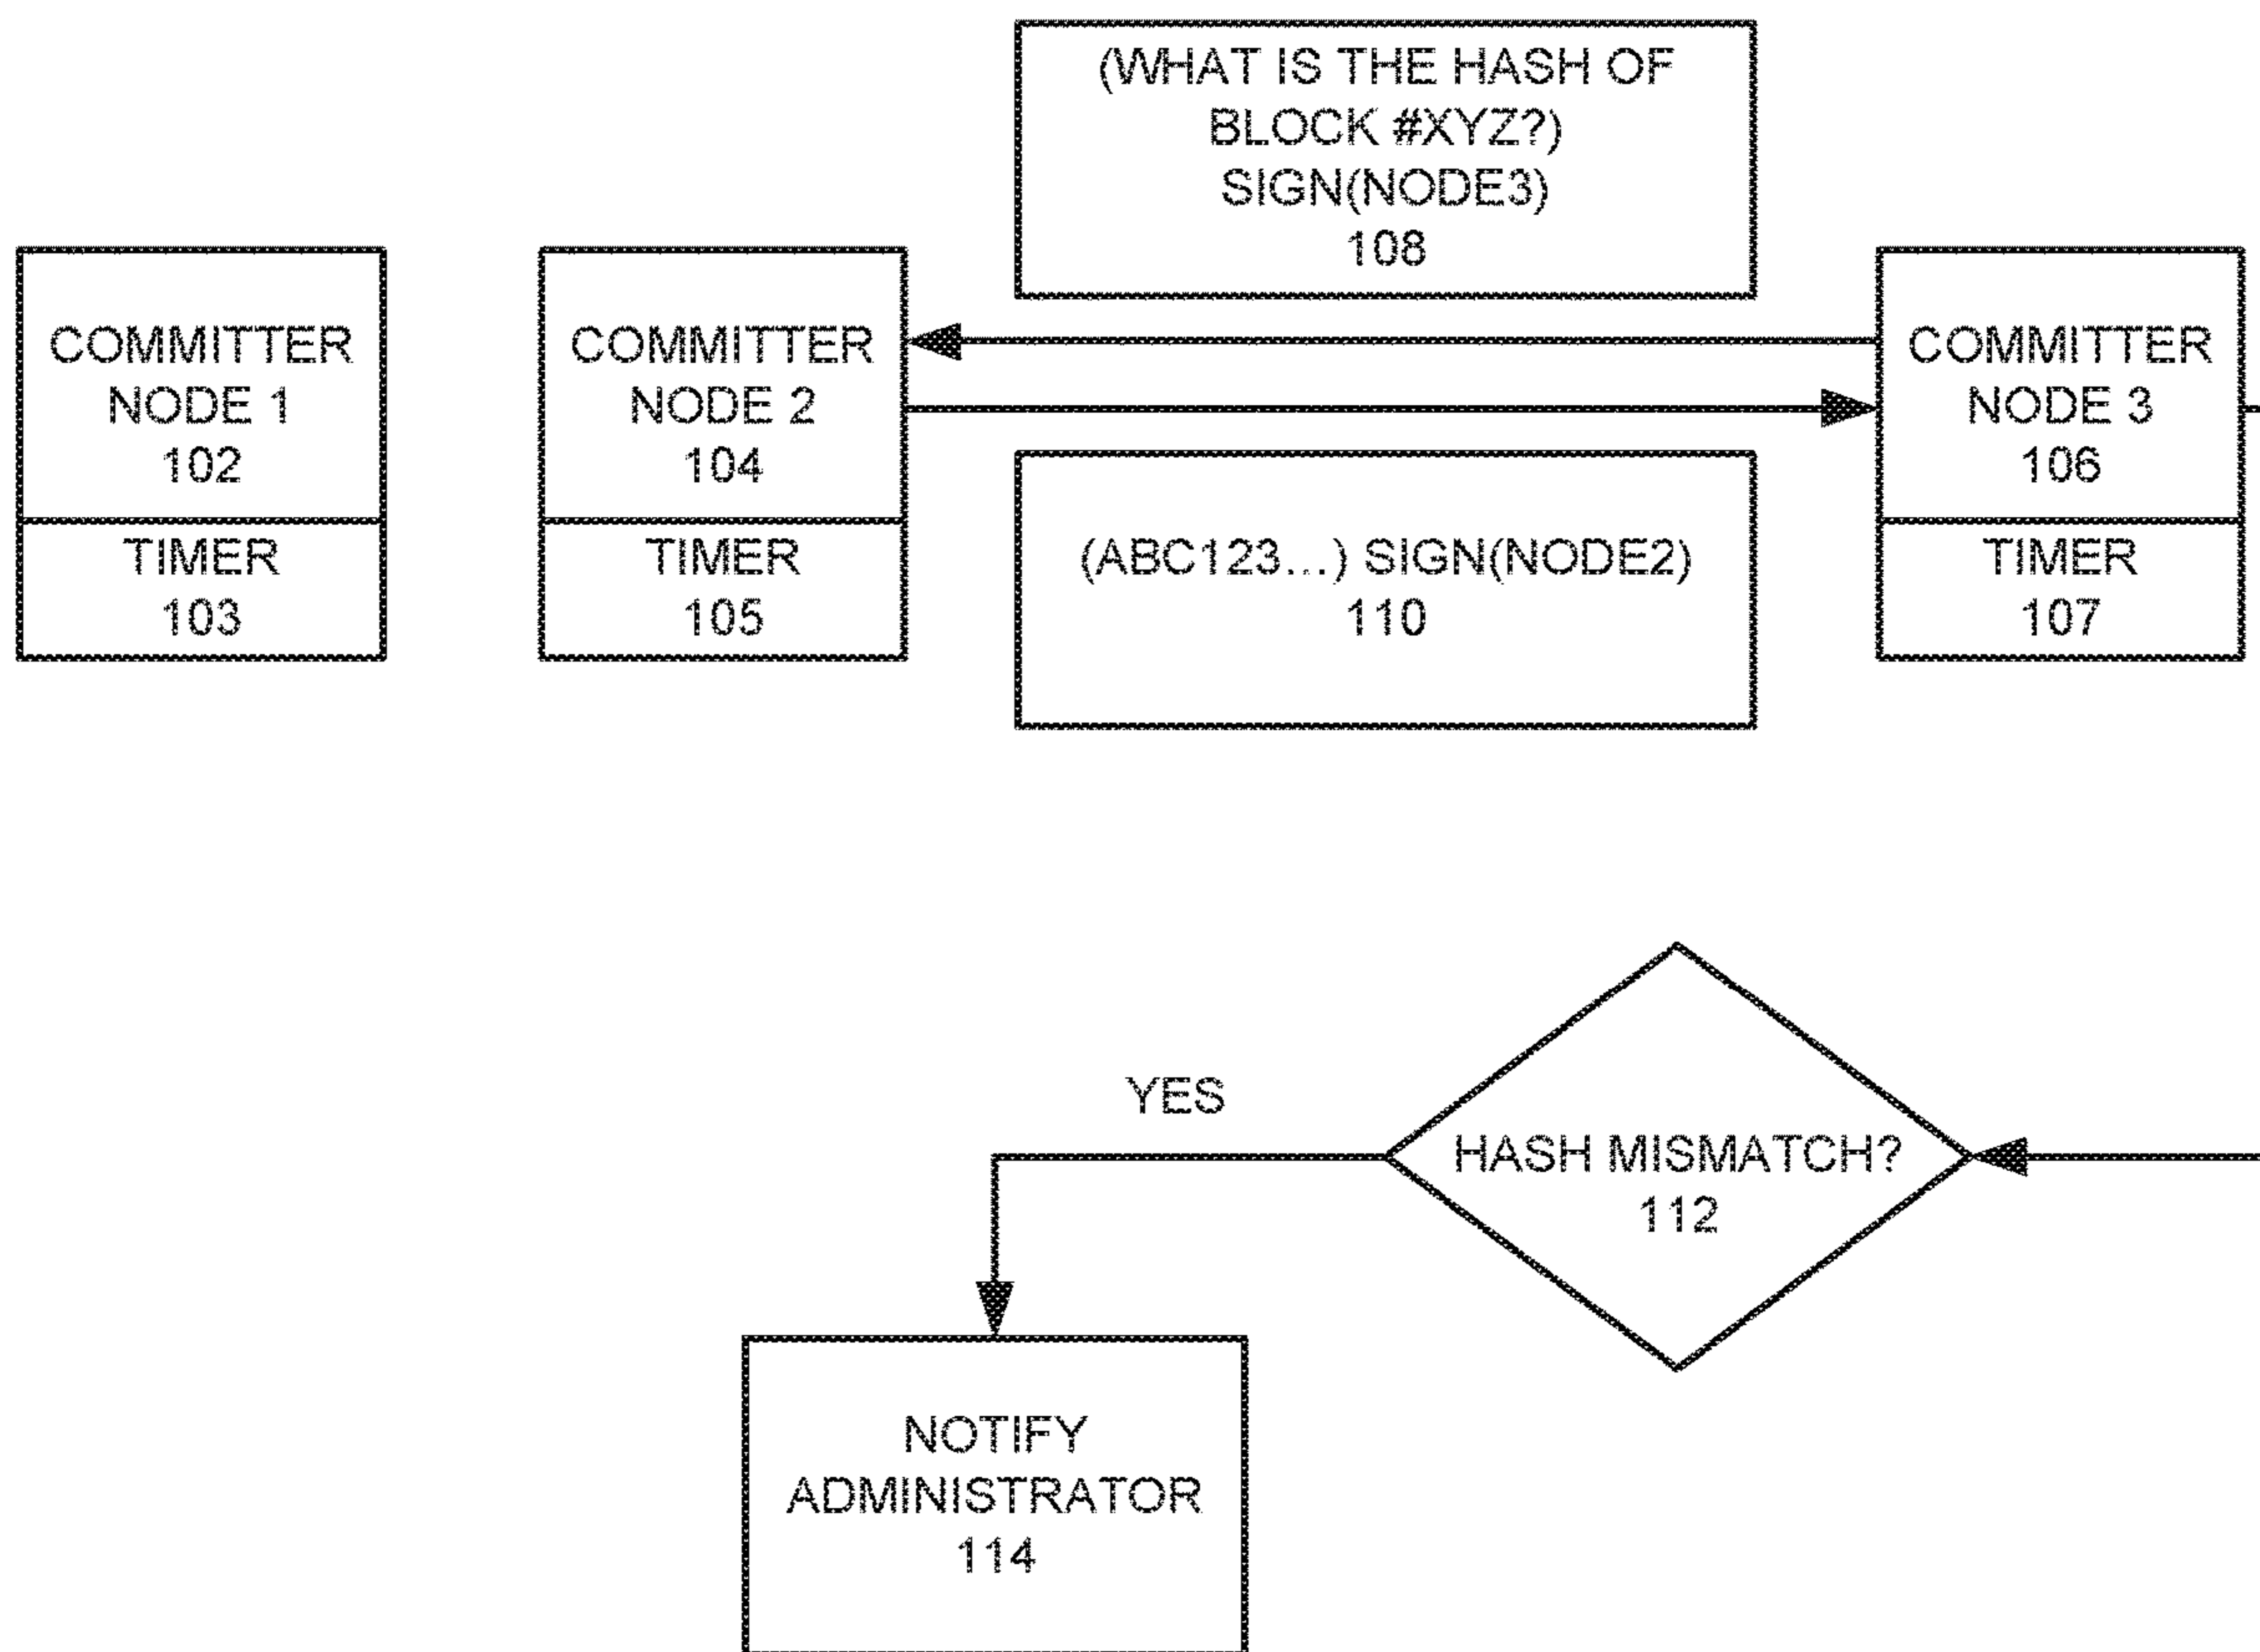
(WHAT IS THE HASH OF BLOCK #XYZ?) SIGN(NODE3) 108

COMMITTER NODE 1 102

TIMER 103

COMMITTER NODE 2 104

TIMER 105

(ABC123...) SIGN(NODE2) 110

COMMITTER NODE 3 106

TIMER 107

YES

HASH MISMATCH? 112

NOTIFY ADMINISTRATOR 114